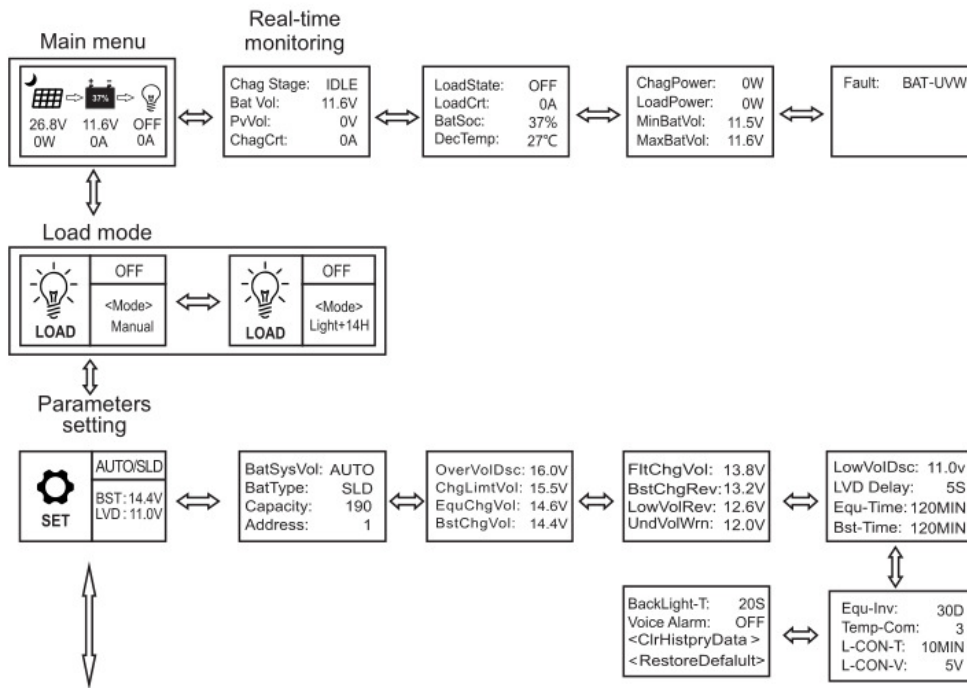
Main menu

Real-time monitoring

37%

26.8V 0W

11.6V 0A

OFF 0A

Chag Stage: IDLE
Bat Vol: 11.6V
PvVol: 0V
ChagCrt: 0A

LoadState: OFF
LoadCrt: 0A
BatSoc: 37%
DecTemp: 27℃

ChagPower: 0W
LoadPower: 0W
MinBatVol: 11.5V
MaxBatVol: 11.6V

Fault: BAT-UVW

Load mode

LOAD

OFF

<Mode>
Manual

LOAD

OFF

<Mode>
Light+14H

Parameters setting

SET

AUTO/SLD

BST: 14.4V
LVD : 11.0V

BatSysVol: AUTO
BatType: SLD
Capacity: 190
Address: 1

OverVolDsc: 16.0V
ChgLimtVol: 15.5V
EquChgVol: 14.6V
BstChgVol: 14.4V

FltChgVol: 13.8V
BstChgRev: 13.2V
LowVolRev: 12.6V
UndVolWrn: 12.0V

LowVolDsc: 11.0v
LVD Delay: 5S
Equ-Time: 120MIN
Bst-Time: 120MIN

BackLight-T: 20S
Voice Alarm: OFF
<ClrHistpryData>
<RestoreDefalult>

Equ-Inv: 30D
Temp-Com: 3
L-CON-T: 10MIN
L-CON-V: 5V